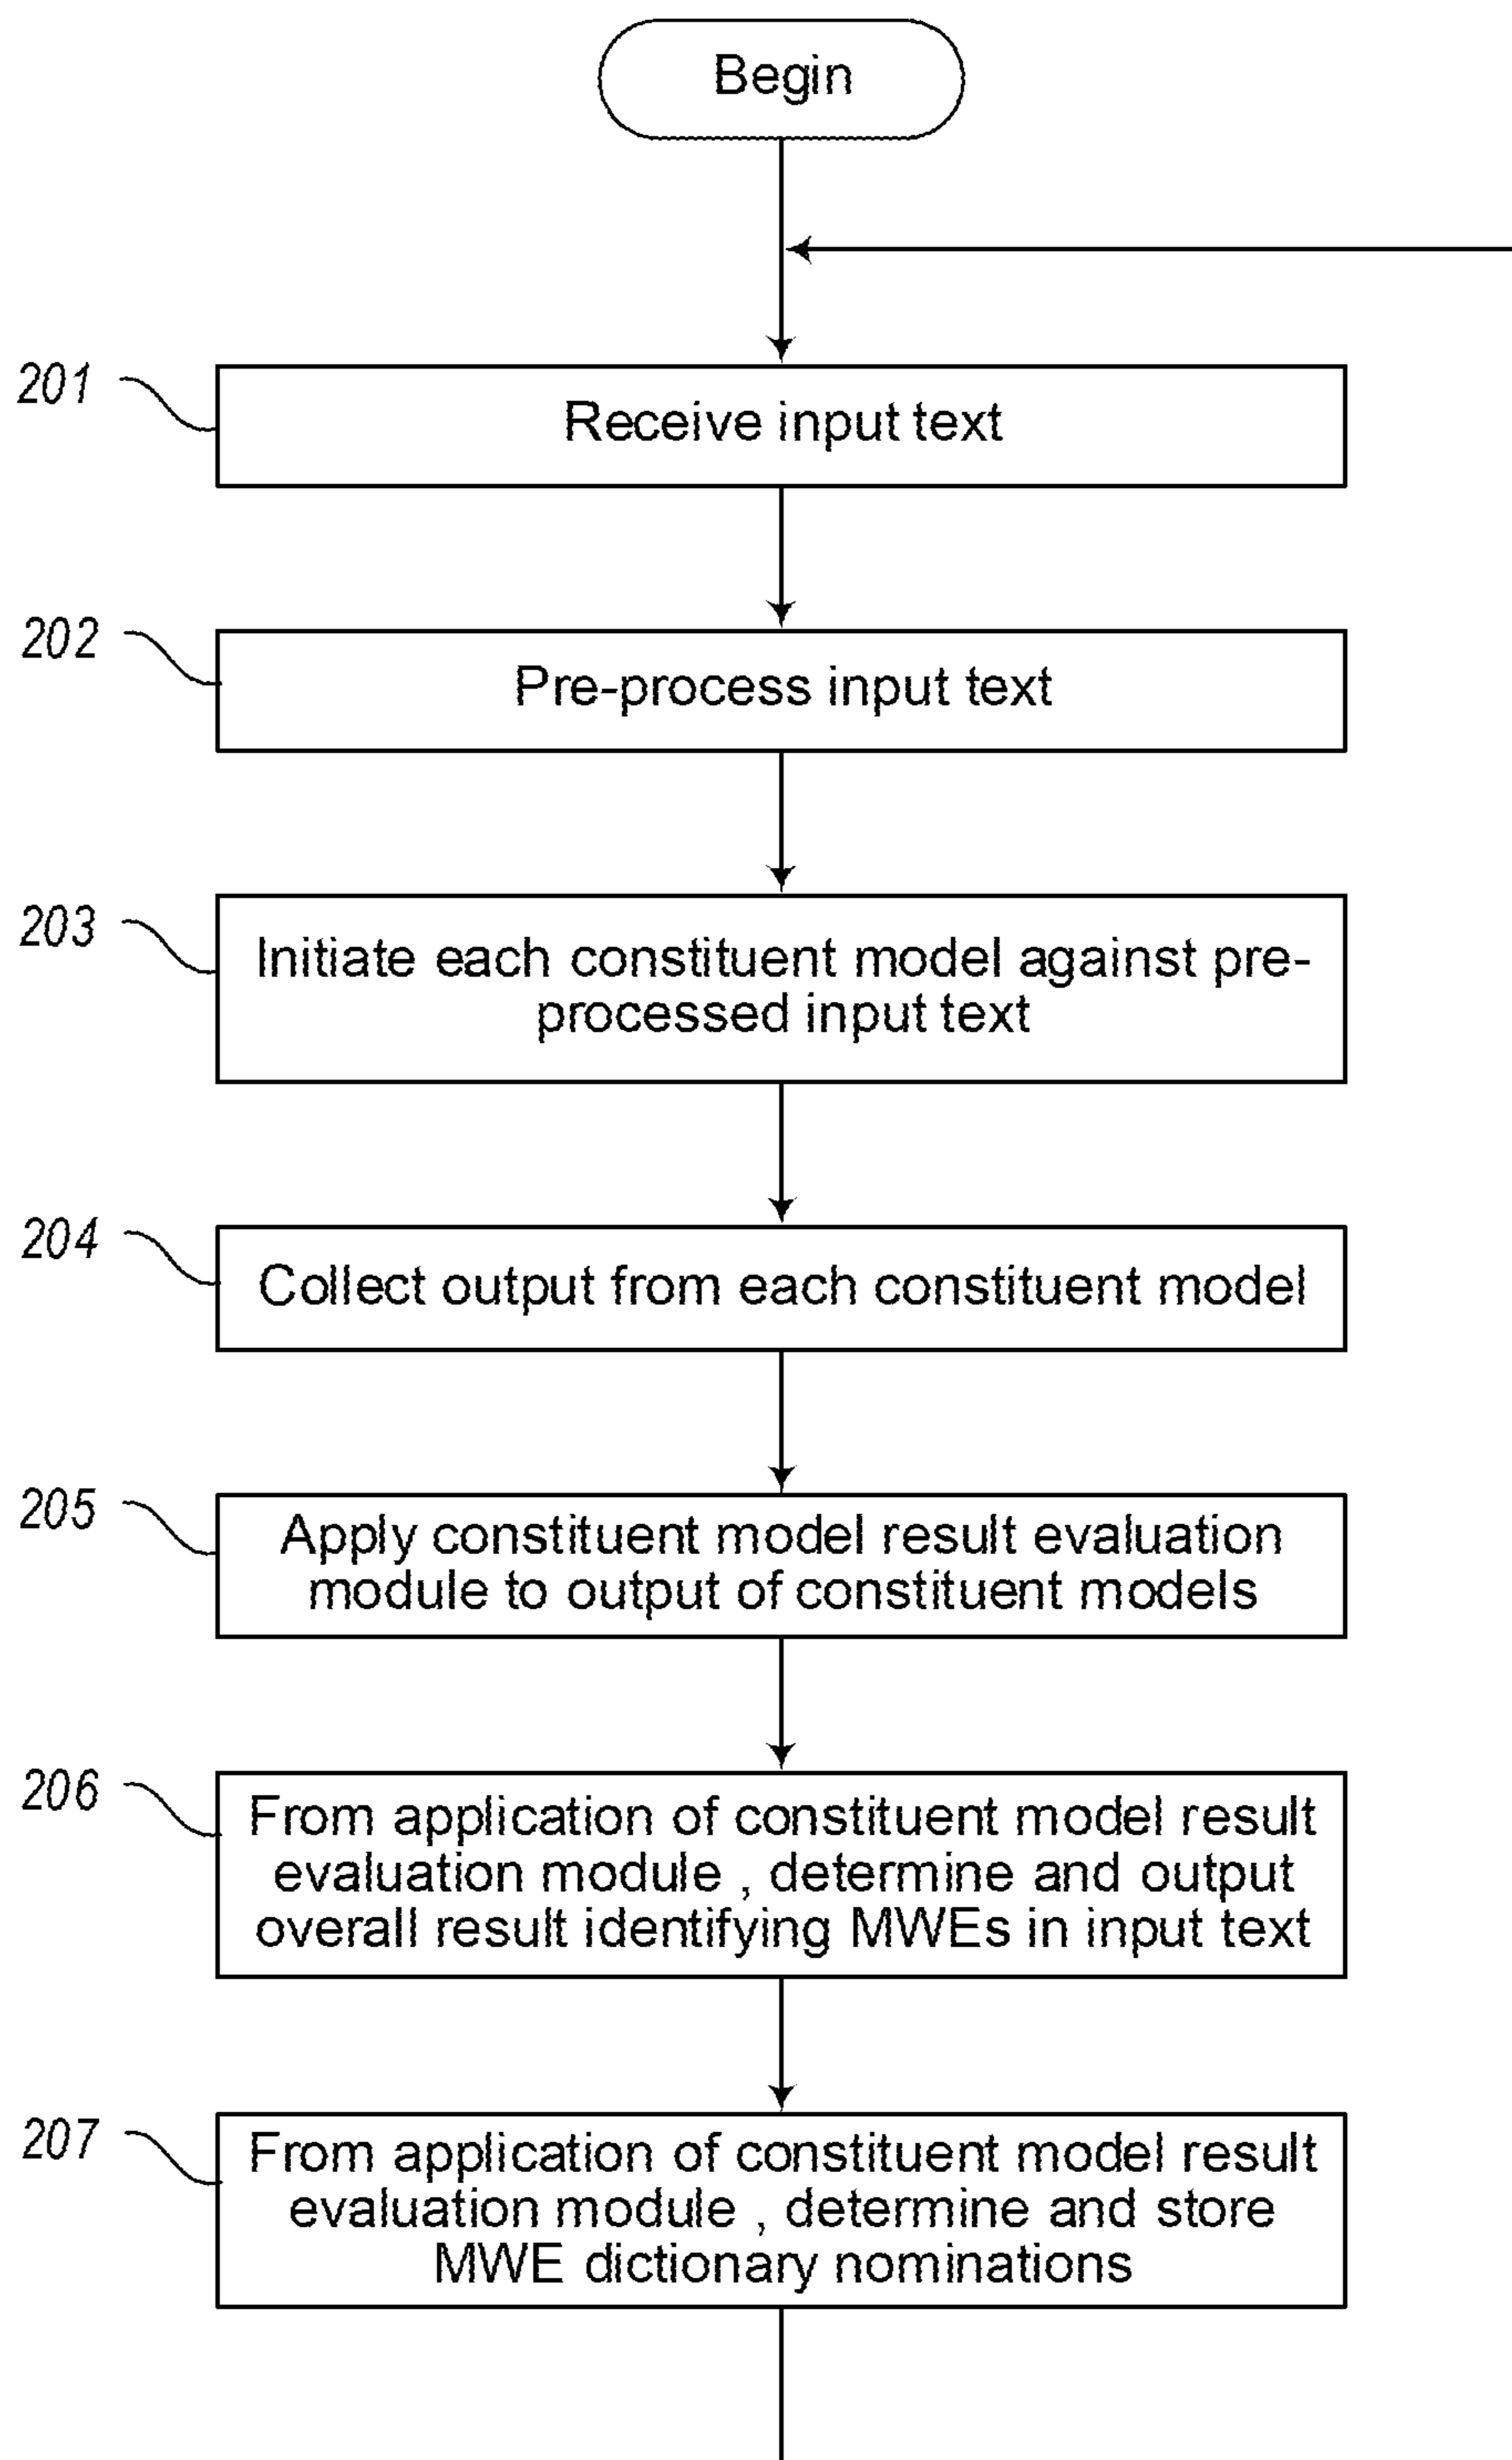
Begin

201

Receive input text

202

Pre-process input text

203

Initiate each constituent model against preprocessed input text

204

Collect output from each constituent model

205

Apply constituent model result evaluation module to output of constituent models

206

From application of constituent model result evaluation module , determine and output overall result identifying MWEs in input text

207

From application of constituent model result evaluation module , determine and store MWE dictionary nominations